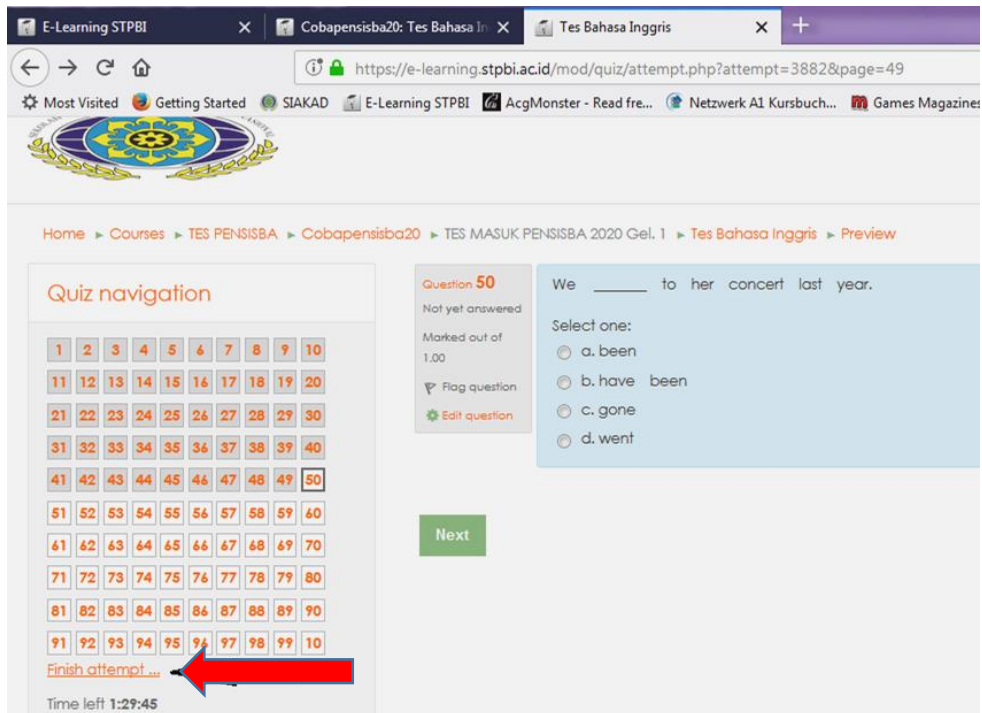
E-Learning STPBI ×
Cobapensisba20: Tes Bahasa In ×
Tes Bahasa Inggris ×
+

https://e-learning.stpbi.ac.id/mod/quiz/attempt.php?attempt=3882&page=49

Most Visited
Getting Started
SIAKAD
E-Learning STPBI
AcgMonster - Read fre...
Netzwerk A1 Kursbuch...
Games Magazines

Home ► Courses ► TES PENSISBA ► Cobapensisba20 ► TES MASUK PENSISBA 2020 Gel. 1 ► Tes Bahasa Inggris ► Preview

Quiz navigation

| 1 | 2 | 3 | 4 | 5 | 6 | 7 | 8 | 9 | 10 |
|---|---|---|---|---|---|---|---|---|---|
| 11 | 12 | 13 | 14 | 15 | 16 | 17 | 18 | 19 | 20 |
| 21 | 22 | 23 | 24 | 25 | 26 | 27 | 28 | 29 | 30 |
| 31 | 32 | 33 | 34 | 35 | 36 | 37 | 38 | 39 | 40 |
| 41 | 42 | 43 | 44 | 45 | 46 | 47 | 48 | 49 | 50 |
| 51 | 52 | 53 | 54 | 55 | 56 | 57 | 58 | 59 | 60 |
| 61 | 62 | 63 | 64 | 65 | 66 | 67 | 68 | 69 | 70 |
| 71 | 72 | 73 | 74 | 75 | 76 | 77 | 78 | 79 | 80 |
| 81 | 82 | 83 | 84 | 85 | 86 | 87 | 88 | 89 | 90 |
| 91 | 92 | 93 | 94 | 95 | 96 | 97 | 98 | 99 | 10 |

Finish attempt ...

Time left 1:29:45

Question 50
Not yet answered
Marked out of 1.00
Flag question
Edit question

We ______ to her concert last year.

Select one:
a. been
b. have been
c. gone
d. went

Next